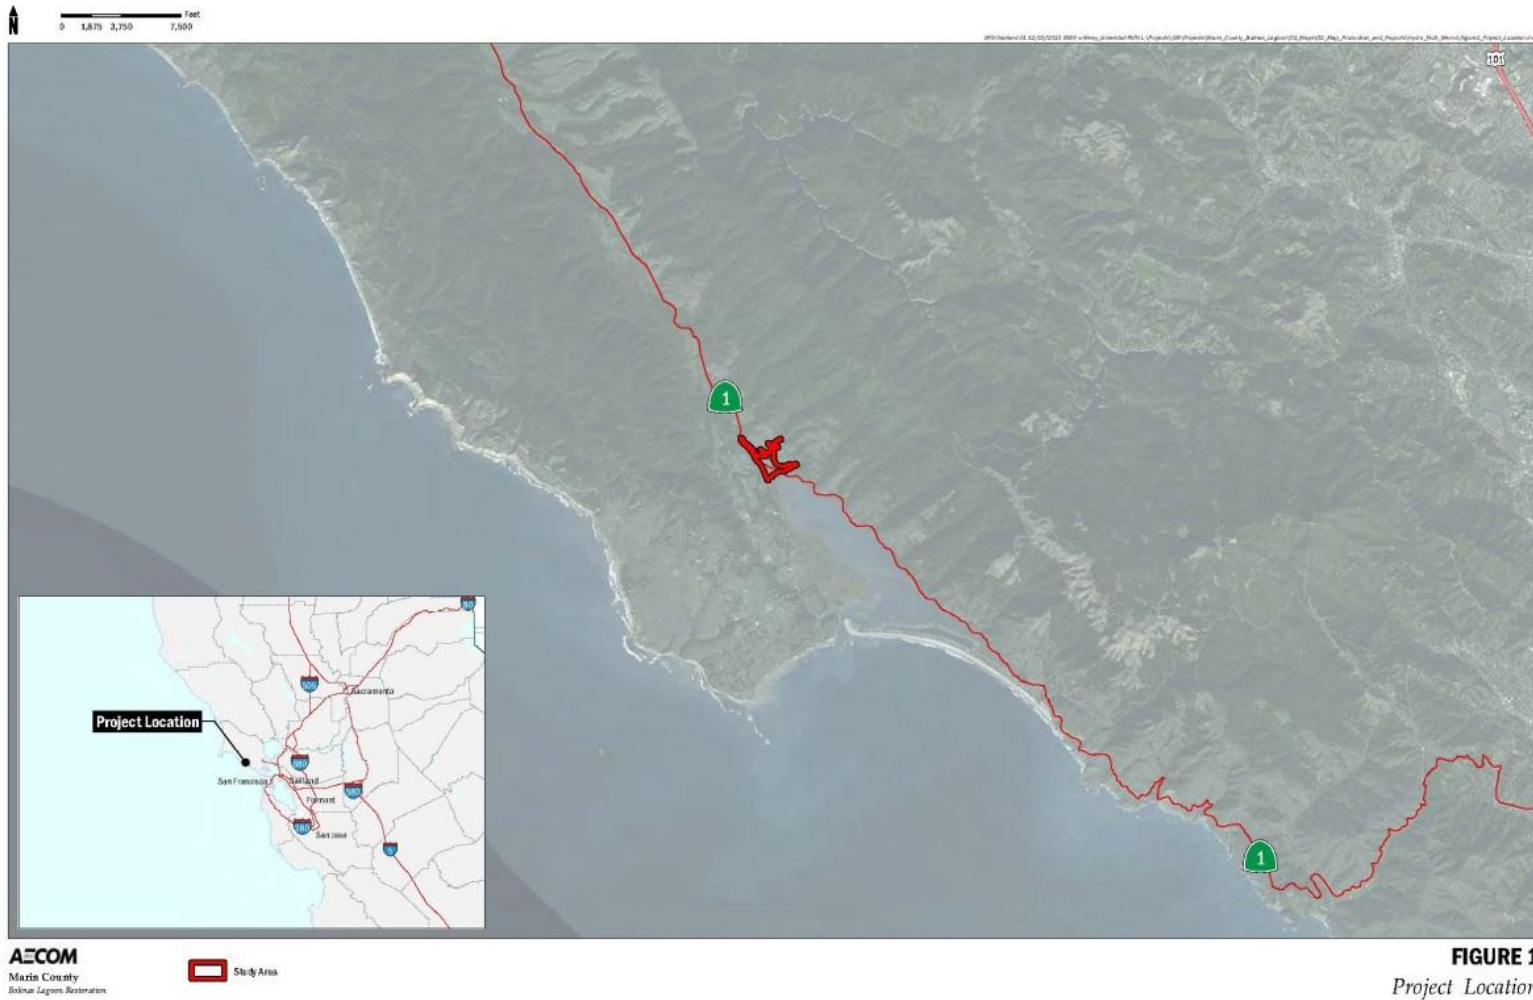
N

0 1,875 3,750 7,500 Feet

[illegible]

101

1

1

80

505

Sacramento

Project Location

880

San Francisco

Oakland

580

Fremont

280

San Jose

5

AECOM
Marin County
Bolinas Lagoon Restoration

Study Area

FIGURE 1
Project Location